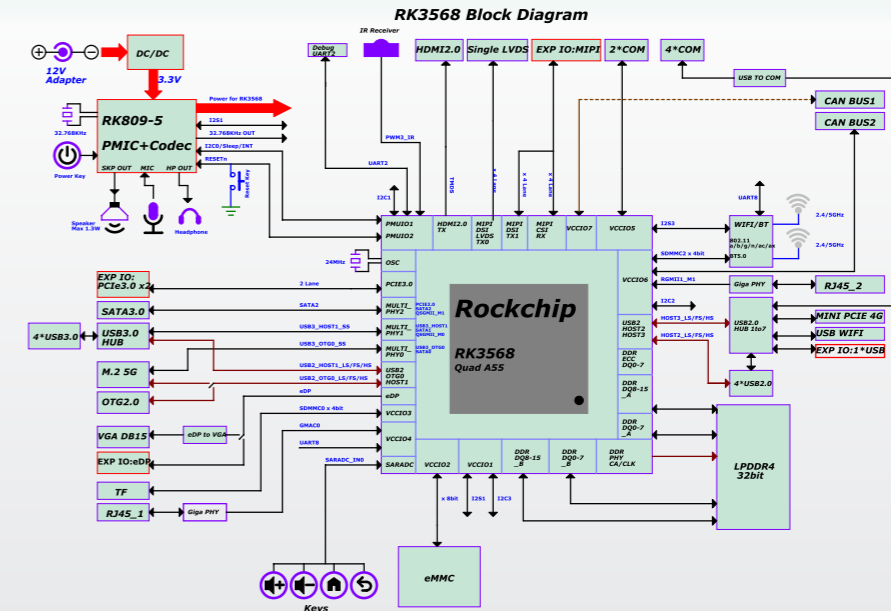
RK3568 Block Diagram

12V Adapter
DC/DC
3.3V
RK809-5
PMIC+Codec
Power for RK3568
32.768KHz
I2S1
32.768KHz OUT
I2C0/Sleep/INT
RESETn
Power Key
SKP OUT
MIC
HP OUT
Reset Key
Speaker Max 1.3W
Headphone

Debug UART2
IR Receiver
HDMI2.0
Single LVDS
EXP IO:MIPI
2*COM
4*COM
USB TO COM
CAN BUS1
CAN BUS2
PWM3_IR
UART2
I2C1
TMDS
x 4 Lane
x 4 Lane
x 4 Lane

PMUIO1
PMUIO2
HDMI2.0 TX
MIPI DSI LVDS TX0
MIPI DSI TX1
MIPI CSI RX
VCCIO7
VCCIO5
24MHz
OSC
PCIE3.0
MULTI_PHY2
MULTI_PHY1
MULTI_PHY0
USB2 OTG0 HOST1
eDP
VCCIO3
VCCIO4
SARADC
VCCIO2
VCCIO1
DDR DQ8-15 _B
DDR DQ0-7 _B
DDR PHY CA/CLK
VCCIO6
USB2 HOST2 HOST3
DDR ECC DQ0-7
DDR DQ8-15 _A
DDR DQ0-7 _A
PCIE2.0 SATA2 QSGMII_M1
USB3_HOST1 SATA1 QSGMII_M0
USB3_OTG0 SATA0
Rockchip
RK3568
Quad A55

EXP IO: PCIe3.0 x2
2 Lane
SATA3.0
SATA2
4*USB3.0
USB3.0 HUB
USB3_HOST1_SS
USB3_OTG0_SS
M.2 5G
USB2_HOST1_LS/FS/HS
OTG2.0
USB2_OTG0_LS/FS/HS
eDP
VGA DB15
eDP to VGA
SDMMC0 x 4bit
EXP IO:eDP
GMAC0
UART8
TF
SARADC_IN0
RJ45_1
Giga PHY
Keys

UART8
I2S3
WIFI/BT
802.11 a/b/g/n/ac/ax
BT5.0
SDMMC2 x 4bit
2.4/5GHz
2.4/5GHz
RGMII1_M1
Giga PHY
RJ45_2
I2C2
HOST3_LS/FS/HS
USB2.0 HUB 1to7
MINI PCIE 4G
USB WIFI
EXP IO:1*USB
HOST2_LS/FS/HS
4*USB2.0
LPDDR4 32bit
x 8bit
I2S1
I2C3
eMMC